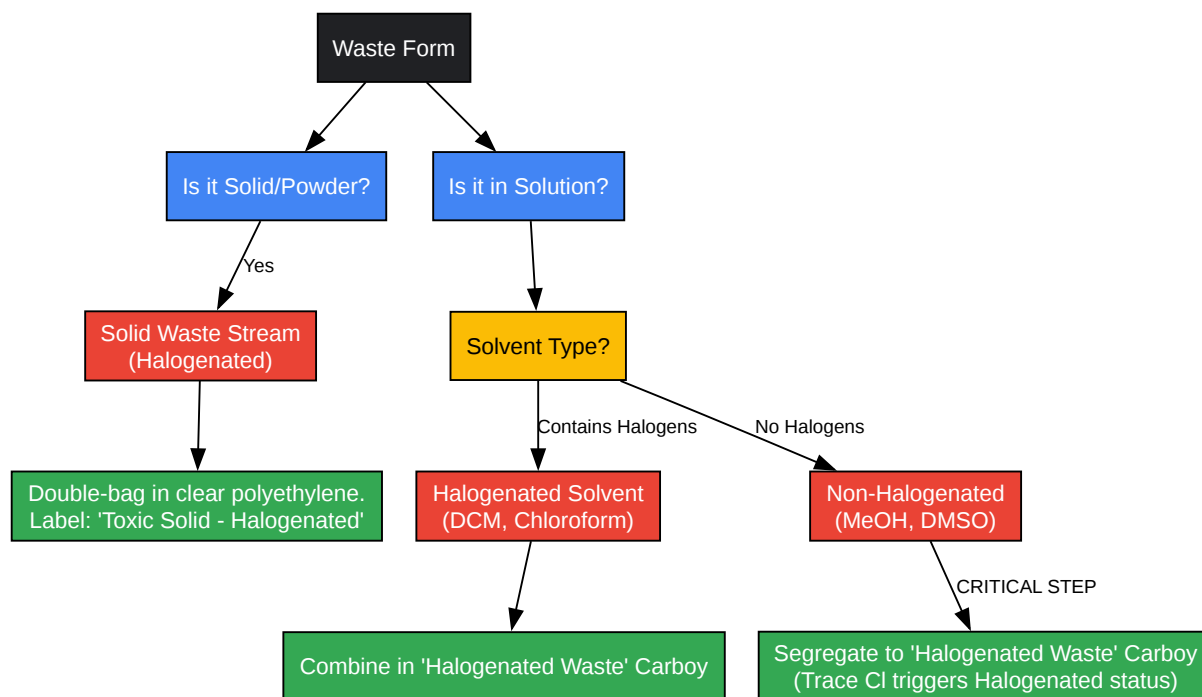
Waste Form

Is it Solid/Powder?

Is it in Solution?

Yes

Solid Waste Stream
(Halogenated)

Solvent Type?

Contains Halogens

No Halogens

Double-bag in clear polyethylene.
Label: 'Toxic Solid - Halogenated'

Halogenated Solvent
(DCM, Chloroform)

Non-Halogenated
(MeOH, DMSO)

CRITICAL STEP

Combine in 'Halogenated Waste' Carboy

Segregate to 'Halogenated Waste' Carboy
(Trace Cl triggers Halogenated status)